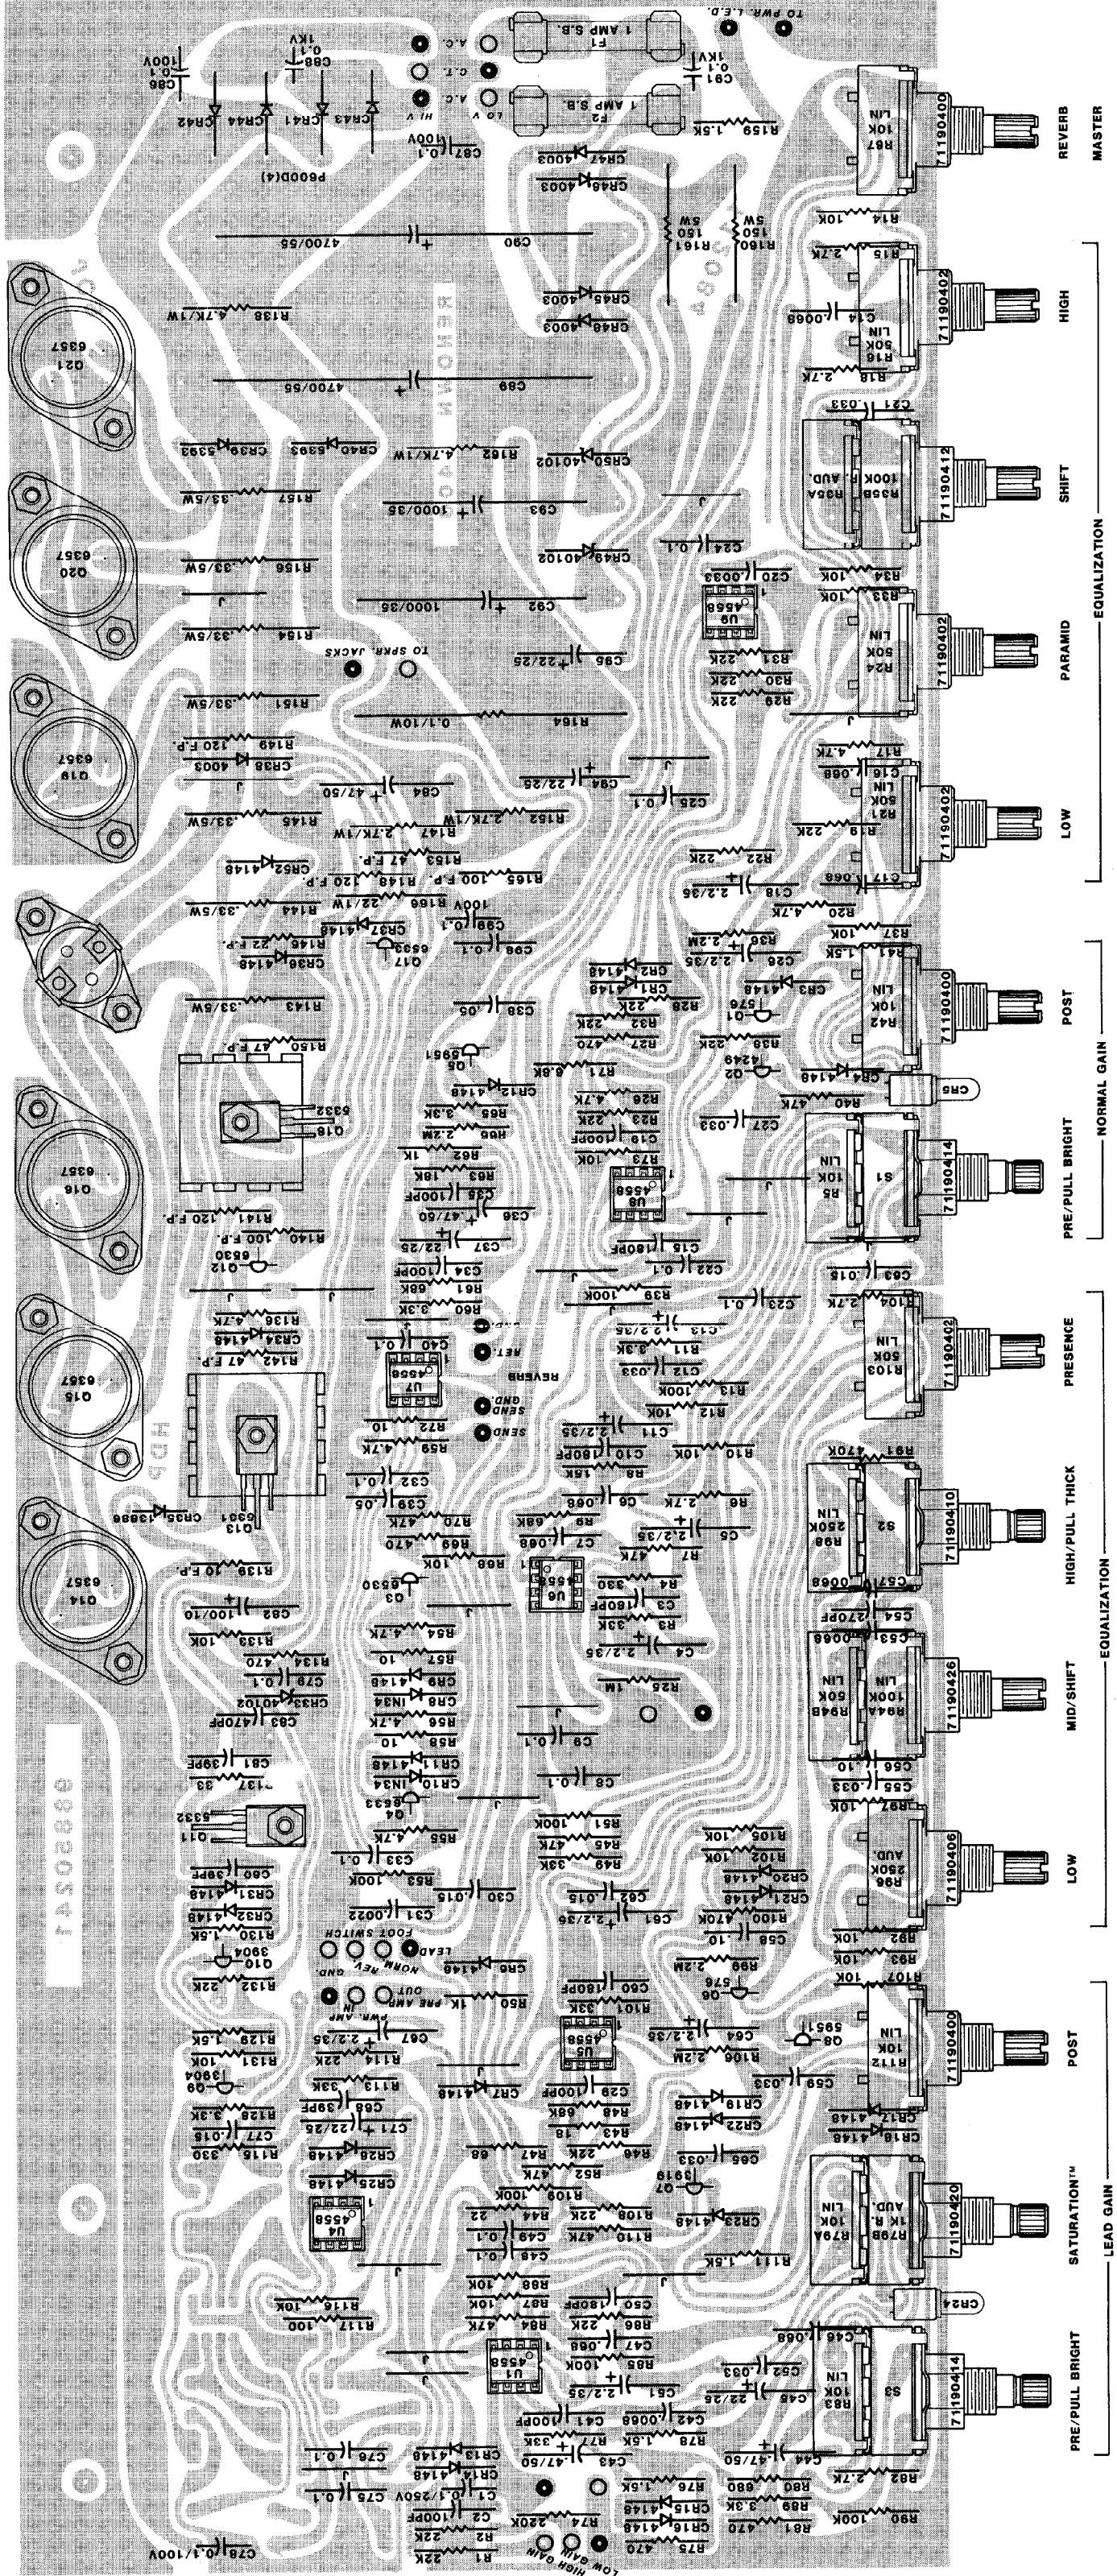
REVERB MASTER

HIGH

SHIFT

PARAMID

LOW

EQUALIZATION

POST

PRE/PULL BRIGHT

NORMAL GAIN

PRESENCE

HIGH/PULL THICK

MID/SHIFT

LOW

EQUALIZATION

POST

SATURATION™

PRE/PULL BRIGHT

LEAD GAIN

71190400
71190402
71190412
71190402
71190402
71190400
71190414
71190402
71190410
71190426
71190406
71190400
71190420
71190414

R67 10K LIN
R15 2.7K
R16 50K LIN
C14 .0068
R18 2.7K
C21 .033
R35B 100K R.AUD.
R35A
C20 .0033
R34 10K
R33 10K
R24 50K LIN
R31 22K
R30 22K
R29 22K
U9 4558
R17 4.7K
C16 .068
R21 50K LIN
R19 22K
R22 22K
C17 .068
C18 2.2/35
R20 4.7K
R37 10K
R36 2.2M
C26 2.2/35
R41 1.5K
R42 10K LIN
CR3 4148
Q1 576
R38 22K
Q2 4249
CR4 4148
CR5
R40 47K
C27 .033
R5 10K LIN
S1
C63 .015
R104 2.7K
R103 50K LIN
R81 470K
R98 250K LIN
S2
C57 .0068
C54 270PF
R94A 100K LIN
R94B 50K LIN
C53 .0068
C56 .10
C55 .033
R97 10K
R96 250K AUD.
R93 10K
R107 10K
R112 10K LIN
Q8 5951
C59 .033
CR17 4148
CR18 4148
R79A 10K LIN
R79B 1K R.AUD.
CR24
R83 10K LIN
S3
C46 .068
C45
C52 .033
C44 47/50
R82 2.7K
R90 100K
R80 680
R89 3.3K
R81 470

F1 1 AMP S.B.
F2 1 AMP S.B.
TO PWR. L.E.D.
C91 0.1 1KV
R159 1.5K
A.C. C.T. A.C. HI V LO V
C88 0.1 1KV
C86 0.1 100V
CR42 CR44 CR41 CR43
P600D(4)
C87 0.1 100V
CR47 4003
CR48 4003
R161 150 5W
R160 150 5W
4700/55 C90
CR45 4003
CR46 4003
R138 4.7K/1W
RENOWN 400
4700/55 C89
Q21 6357
Q20 6357
Q19 6357
Q16 6357
Q15 6357
Q14 6357
CR39 5393
CR40 5393
R162 4.7K/1W
CR50 40102
R157 .33/5W
C93 1000/35
CR49 40102
C24 0.1
R156 .33/5W
C92 1000/35
R154 .33/5W
TO SPKR. JACKS
C95 22/25
R151 .33/5W
R164 0.1/10W
R149 120 F.P.
CR38 4003
C84 47/50
C94 22/25
C25 0.1
R145 .33/5W
R152 2.7K/1W
R147 2.7K/1W
R153 47 F.P.
CR52 4148
R165 100 F.P.
R148 120 F.P.
R166 22/1W
R144 .33/5W
C99 0.1 100V
CR37 4148
Q17 6333
R146 22 F.P.
CR36 4148
C98 0.1
CR2 4148
CR1 4148
R28 22K
R32 22K
R143 .33/5W
C38 .05
R27 470
Q5 5951
R150 47 F.P.
R71 6.8K
CR12 4148
R26 4.7K
R65 3.3K
R23 22K
R66 2.2M
C19 100PF
R62 1K
R73 10K
Q18 6332
R63 18K
U8 4558
C35 100PF
C36 47/50
R141 120 F.P.
R140 100 F.P.
C37 22/25
C15 180PF
Q12 6630
C34 100PF
C22 0.1
R61 68K
R39 100K
C23 0.1
R60 3.3K
C13 2.2/35
R136 4.7K
CR34 4148
R142 47 F.P.
C40 0.1
GND. RET. REVERB
R11 6.8K
C12 .033
U7 4558
R13 100K
SEND GND.
SEND
C11 2.2/35
R12 10K
R72 10
R59 4.7K
C10 180PF
R10 10K
R8 15K
C32 0.1
C39 .05
C6 .068
R6 2.7K
Q13 6331
CR35 13888
R70 4.7K
R9 68K
R69 470
C7 .068
C5 2.2/35
R7 47K
R139 10 F.P.
R68 10K
U6 4558
Q3 6530
R4 330
C3 180PF
C82 100/10
R3 33K
R133 10K
R54 4.7K
C4 2.2/35
R57 10
R134 470
CR9 4148
C79 0.1
CR33 40102
CR8 IN34
R25 1M
C83 470PF
R56 4.7K
R58 10
C9 0.1
C81 39PF
CR11 4148
R137 33
CR10 IN34
C8 0.1
Q4 6533
Q11 6332
R51 100K
R55 4.7K
R45 47K
R105 10K
C33 0.1
R49 33K
C80 39PF
CR31 4148
R102 10K
R53 100K
CR30 4148
CR21 4148
C30 .015
C62 .015
CR32 4148
R130 1.5K
C31 .0022
C61 2.2/35
R100 470K
FOOT SWITCH
C58 .10
Q10 3904
LEAD NORM REV GND.
CR6 4148
C60 180PF
R99 2.2M
R132 22K
PWR. AMP IN
PRE AMP OUT
R50 1K
R101 33K
Q6 576
R129 1.5K
C67 2.2/35
U5 4558
C64 2.2/35
R131 10K
R114 22K
R106 2.2M
Q9 3904
R113 33K
CR7 4148
C29 100PF
R128 3.3K
C68 39PF
CR19 4148
C77 .015
C71 22/25
R48 68K
R43 18
CR22 4148
R115 330
CR28 4148
R47 68
R46 22K
C65 .033
R52 47K
Q7 3919
CR25 4148
R109 100K
U4 4558
R44 22
R108 22K
CR23 4148
C49 0.1
R110 47K
C48 0.1
R111 1.5K
R88 10K
R118 10K
R87 10K
C50 180PF
R117 100
R84 47K
R86 22K
U1 4558
C47 .068
R85 100K
C51 2.2/35
C52 22/25
C41 100PF
C42 .0068
C76 0.1
CR13 4148
R77 33K
R78 1.5K
CR14 4148
C43 47/50
C75 0.1
C1 0.1/250V
R76 1.5K
C2 100PF
CR15 4148
R74 220K
CR16 4148
R2 22K
R75 470
R1 22K
C78 0.1/100V
LOW GAIN HIGH GAIN
HD5
14508841